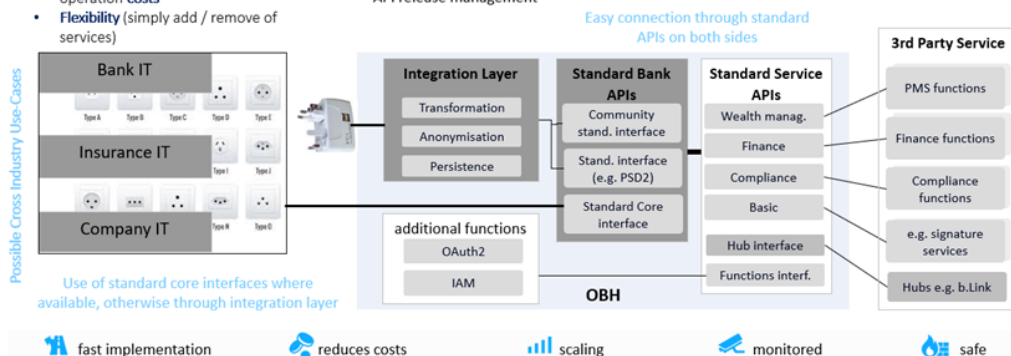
operation costs
API release management
• Flexibility (simply add / remove of services)

Easy connection through standard APIs on both sides

Possible Cross Industry Use-Cases

Bank IT
Type A Type B Type C Type D Type E
Insurance IT
Type I Type J
Company IT
Type N

Integration Layer
Transformation
Anonymisation
Persistence

Standard Bank APIs
Community stand. interface
Stand. interface (e.g. PSD2)
Standard Core interface

Standard Service APIs
Wealth manag.
Finance
Compliance
Basic
Hub interface
Functions interf.

3rd Party Service
PMS functions
Finance functions
Compliance functions
e.g. signature services
Hubs e.g. b.Link

additional functions
OAuth2
IAM

OBH

Use of standard core interfaces where available, otherwise through integration layer

fast implementation
reduces costs
scaling
monitored
safe